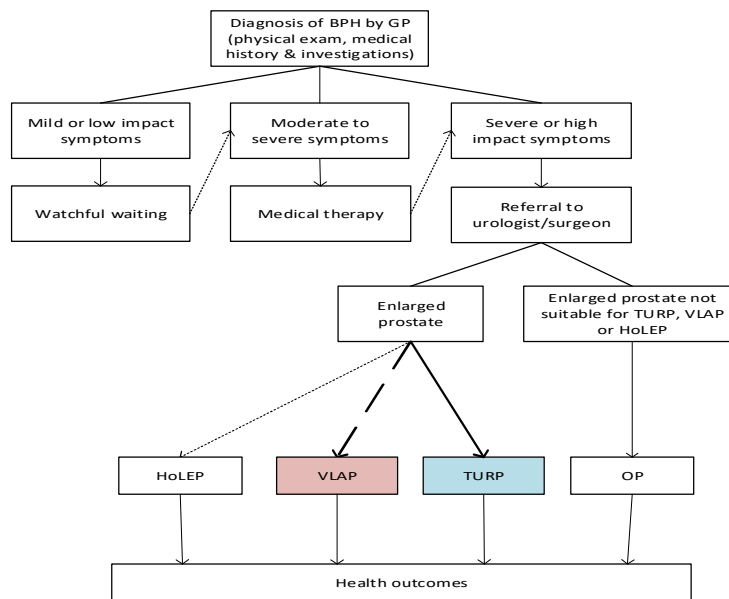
Diagnosis of BPH by GP (physical exam, medical history & investigations)

Mild or low impact symptoms

Moderate to severe symptoms

Severe or high impact symptoms

Watchful waiting

Medical therapy

Referral to urologist/surgeon

Enlarged prostate

Enlarged prostate not suitable for TURP, VLAP or HoLEP

HoLEP

VLAP

TURP

OP

Health outcomes